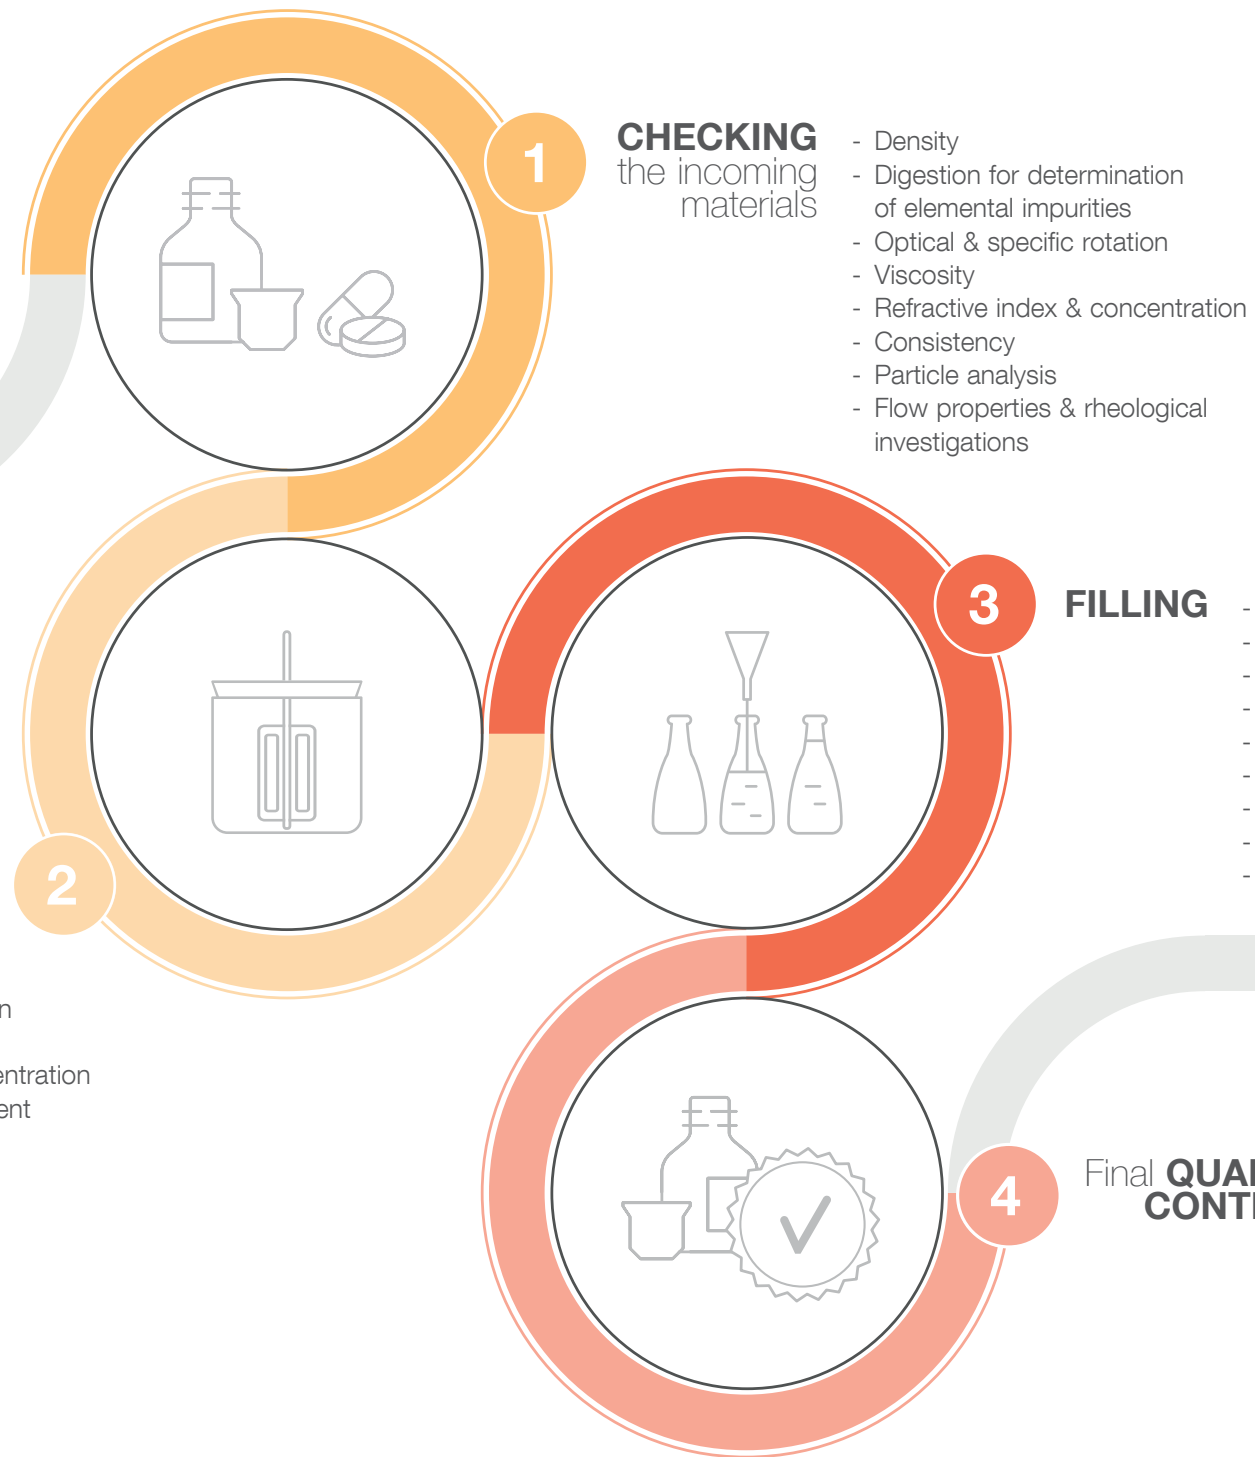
1

CHECKING the incoming materials

- Density
- Digestion for determination of elemental impurities
- Optical & specific rotation
- Viscosity
- Refractive index & concentration
- Consistency
- Particle analysis
- Flow properties & rheological investigations

2

n

entration
ent

3

FILLING

-
-
-
-
-
-
-
-
-

4

Final QUA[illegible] CONT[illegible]